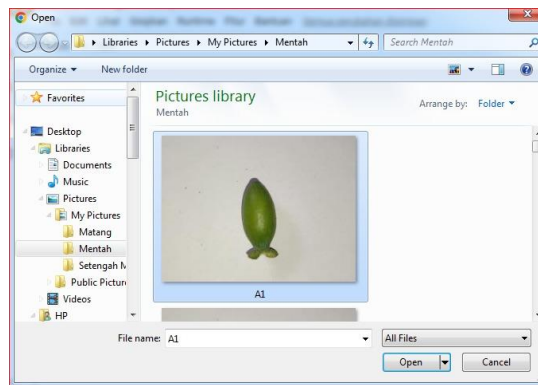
Open

Libraries ▸ Pictures ▸ My Pictures ▸ Mentah

Search Mentah

Organize ▾

New folder

Favorites

Desktop

Libraries

Documents

Music

Pictures

My Pictures

Matang

Mentah

Setengah M

Public Pictur

Videos

HP

Pictures library

Mentah

Arrange by: Folder ▾

A1

File name: A1

All Files

Open

Cancel